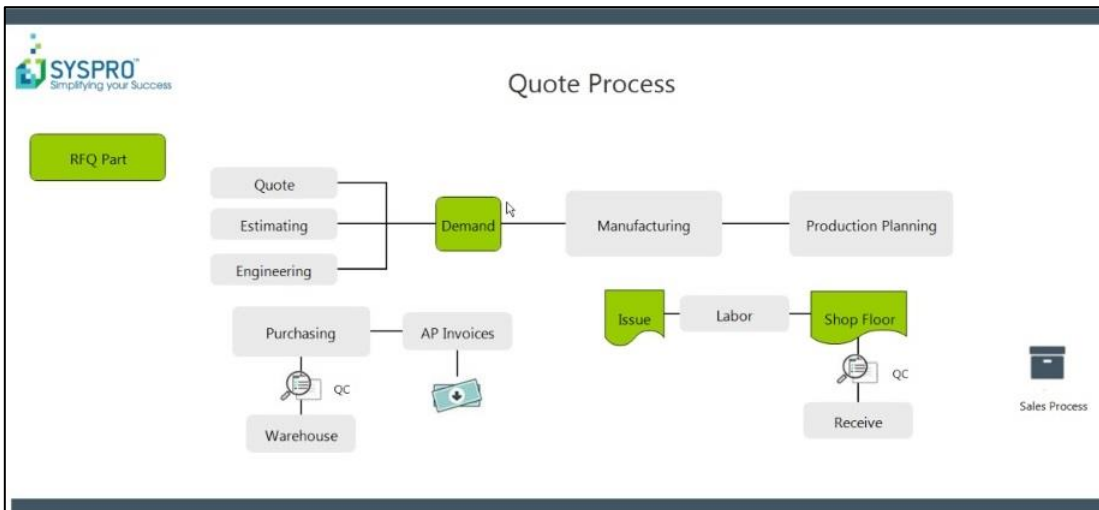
SYSPRO
Simplifying your Success

Quote Process

RFQ Part

Quote

Estimating

Engineering

Demand

Manufacturing

Production Planning

Purchasing

AP Invoices

QC

Warehouse

Issue

Labor

Shop Floor

QC

Receive

Sales Process